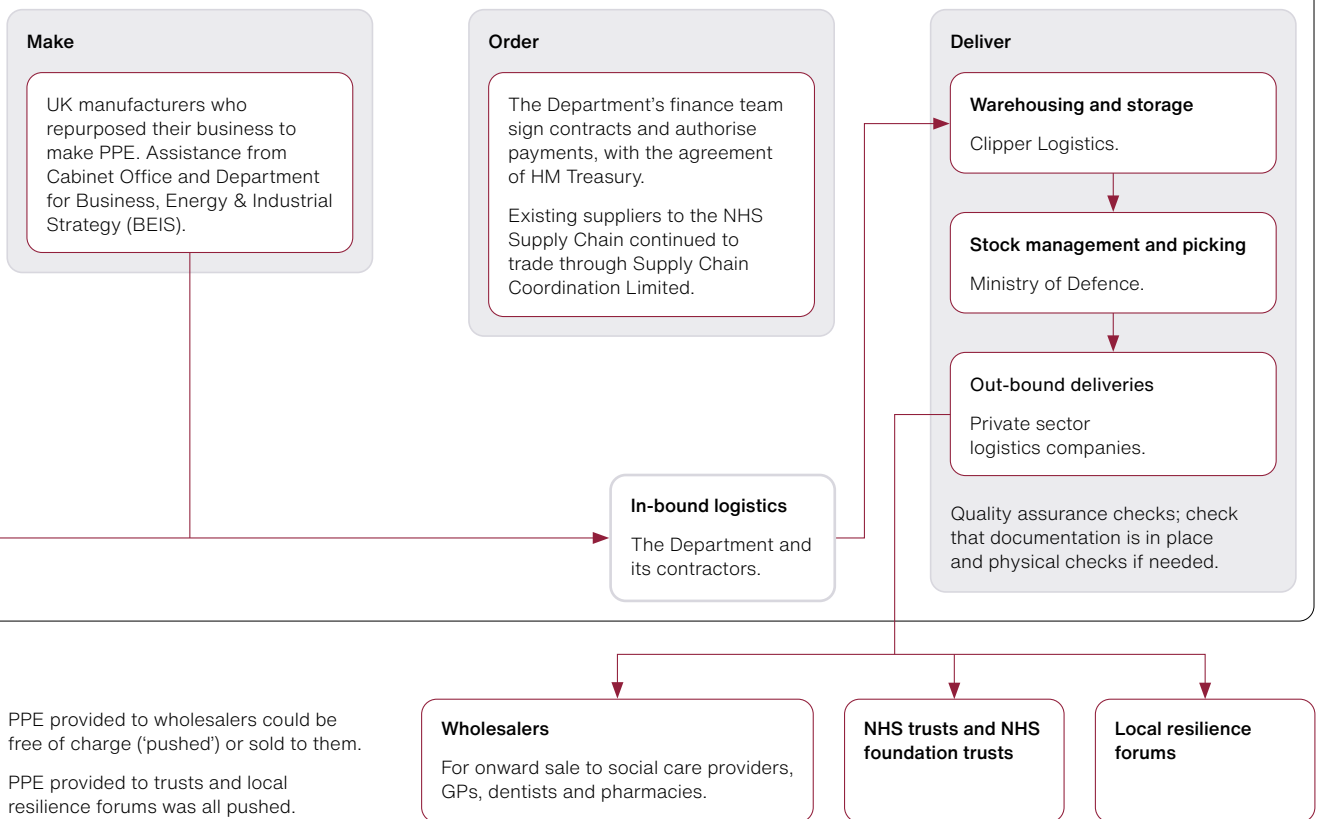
Make

UK manufacturers who repurposed their business to make PPE. Assistance from Cabinet Office and Department for Business, Energy & Industrial Strategy (BEIS).

Order

The Department's finance team sign contracts and authorise payments, with the agreement of HM Treasury.

Existing suppliers to the NHS Supply Chain continued to trade through Supply Chain Coordination Limited.

Deliver

Warehousing and storage

Clipper Logistics.

Stock management and picking

Ministry of Defence.

Out-bound deliveries

Private sector logistics companies.

Quality assurance checks; check that documentation is in place and physical checks if needed.

In-bound logistics

The Department and its contractors.

PPE provided to wholesalers could be free of charge ('pushed') or sold to them.

PPE provided to trusts and local resilience forums was all pushed.

Wholesalers

For onward sale to social care providers, GPs, dentists and pharmacies.

NHS trusts and NHS foundation trusts

Local resilience forums